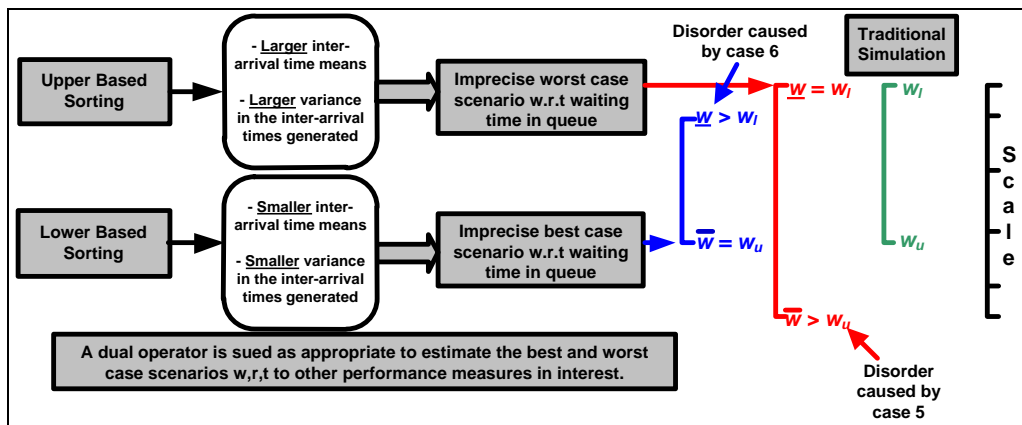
Upper Based Sorting

- Larger inter-arrival time means

- Larger variance in the inter-arrival times generated

Imprecise worst case scenario w.r.t waiting time in queue

Lower Based Sorting

- Smaller inter-arrival time means

- Smaller variance in the inter-arrival times generated

Imprecise best case scenario w.r.t waiting time in queue

A dual operator is sued as appropriate to estimate the best and worst case scenarios w,r,t to other performance measures in interest.

Disorder caused by case 6

$\underline{w} > w_l$

$\overline{w} = w_u$

$\underline{w} = w_l$

$\overline{w} > w_u$

Disorder caused by case 5

Traditional Simulation

$w_l$

$w_u$

Scale